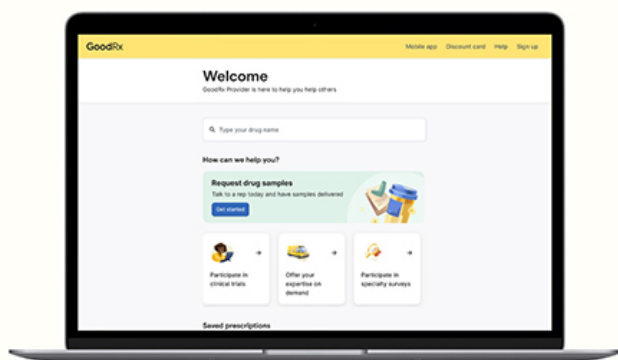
GoodRx

Mobile app Discount card Help Sign up

Welcome

GoodRx Provider is here to help you help others

Type your drug name

How can we help you?

Request drug samples

Talk to a rep today and have samples delivered

Get started

Participate in clinical trials

Offer your expertise on demand

Participate in specialty surveys

Saved prescriptions